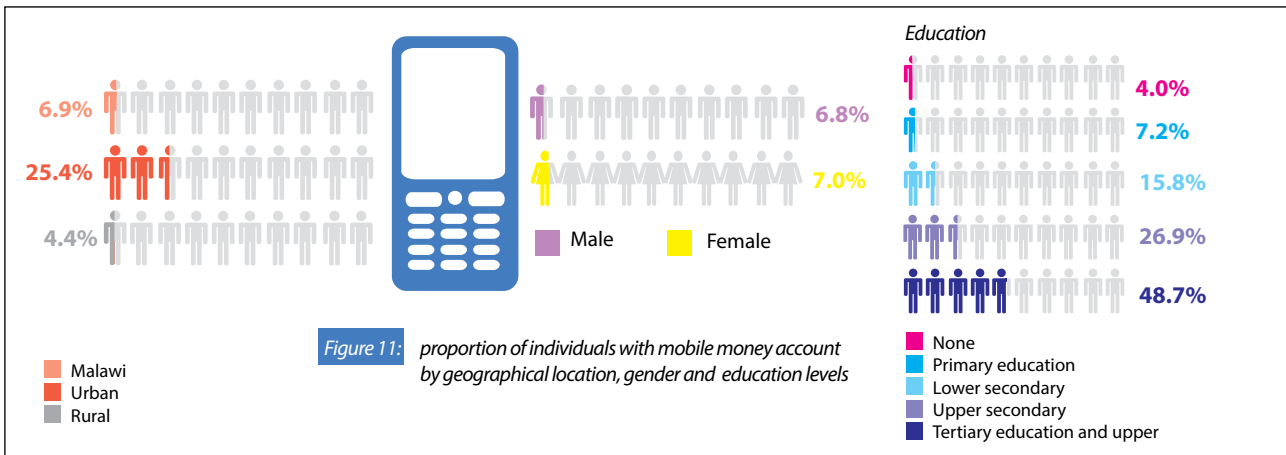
6.9%

25.4%

4.4%

6.8%

7.0%

Male

Female

Education

4.0%

7.2%

15.8%

26.9%

48.7%

Figure 11: proportion of individuals with mobile money account by geographical location, gender and education levels

Malawi
Urban
Rural

None
Primary education
Lower secondary
Upper secondary
Tertiary education and upper